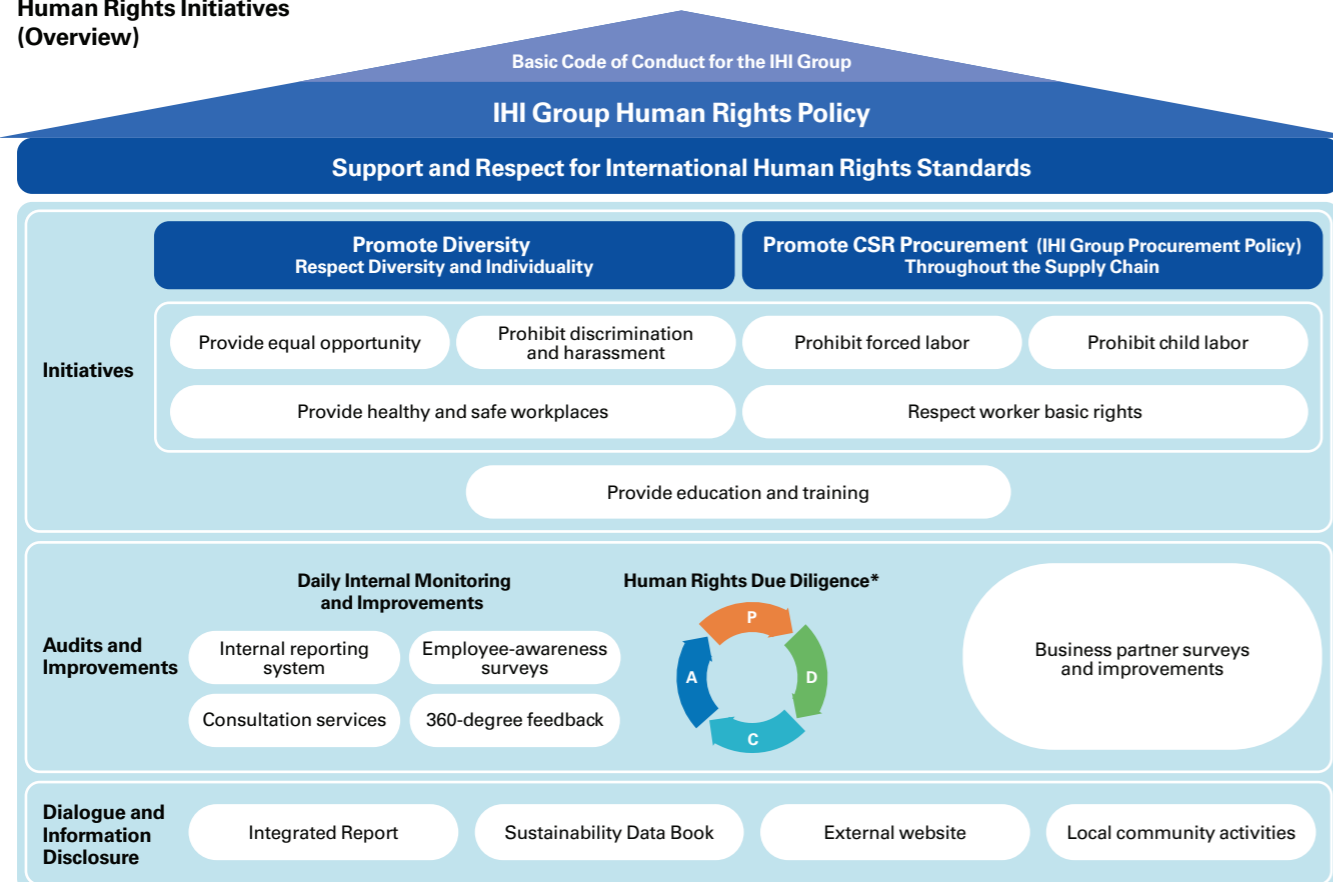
Human Rights Initiatives (Overview)

Basic Code of Conduct for the IHI Group

IHI Group Human Rights Policy

Support and Respect for International Human Rights Standards

Initiatives

Promote Diversity
Respect Diversity and Individuality

Promote CSR Procurement (IHI Group Procurement Policy)
Throughout the Supply Chain

Provide equal opportunity

Prohibit discrimination and harassment

Prohibit forced labor

Prohibit child labor

Provide healthy and safe workplaces

Respect worker basic rights

Provide education and training

Audits and Improvements

Daily Internal Monitoring and Improvements

Internal reporting system

Employee-awareness surveys

Consultation services

360-degree feedback

Human Rights Due Diligence*

P

D

C

A

Business partner surveys and improvements

Dialogue and Information Disclosure

Integrated Report

Sustainability Data Book

External website

Local community activities